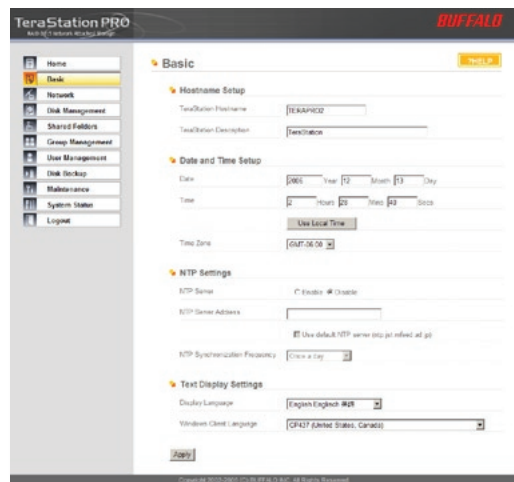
TeraStation PRO
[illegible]

BUFFALO

Home
Basic
Network
Disk Management
Shared Folders
Group Management
User Management
Disk Backup
Maintenance
System Status
Logout

Basic

HELP

Hostname Setup

TeraStation Hostname TERAPRO2

TeraStation Description TeraStation

Date and Time Setup

Date 2005 Year 12 Month 13 Day

Time 2 Hours 20 Mins 40 Secs

Use Local Time

Time Zone GMT-06:00

NTP Settings

NTP Server ○ Enable ● Disable

NTP Server Address

Use default NTP server (ntp.jst.mfeed.ad.jp)

NTP Synchronization Frequency Once a day

Text Display Settings

Display Language English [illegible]

Windows Client Language CP437 (United States, Canada)

Apply

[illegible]